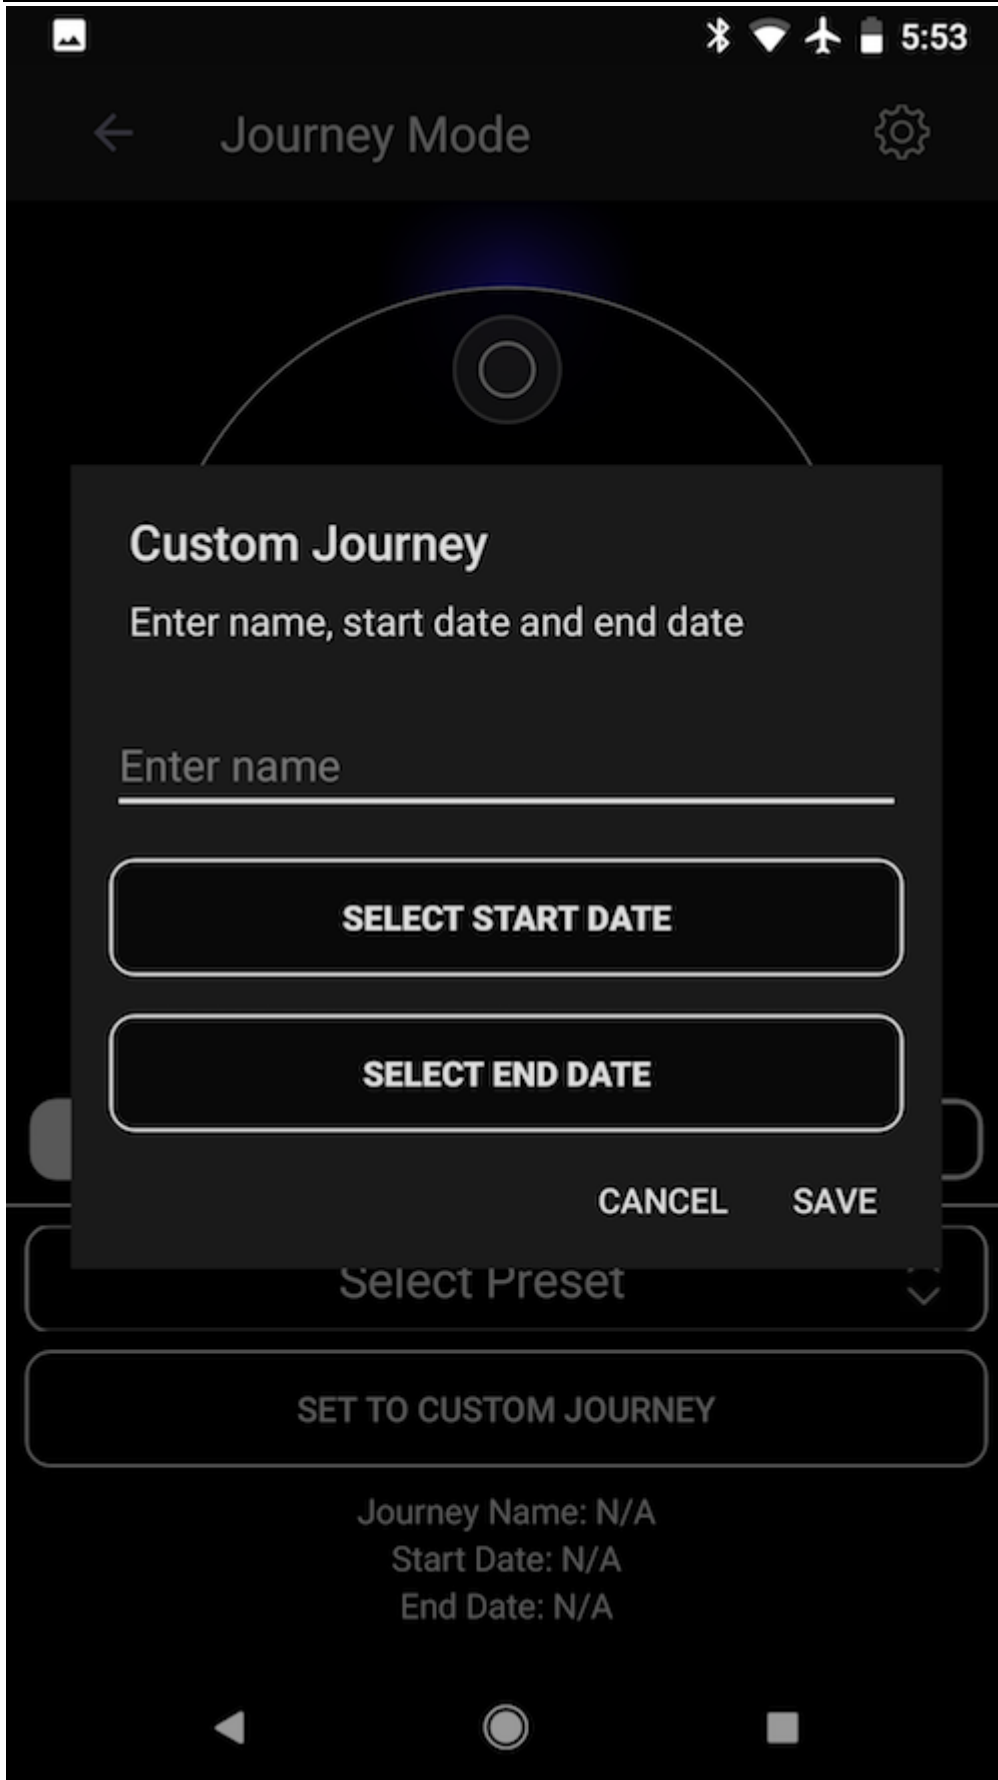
5:53

Journey Mode

Custom Journey

Enter name, start date and end date

Enter name

SELECT START DATE

SELECT END DATE

CANCEL SAVE

Select Preset

SET TO CUSTOM JOURNEY

Journey Name: N/A
Start Date: N/A
End Date: N/A